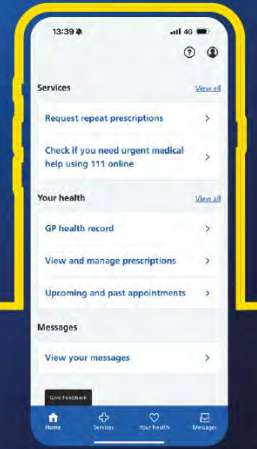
13:39

4G

Services

View all

Request repeat prescriptions

Check if you need urgent medical help using 111 online

Your health

View all

GP health record

View and manage prescriptions

Upcoming and past appointments

Messages

View your messages

Give feedback

Home

Services

Your health

Messages